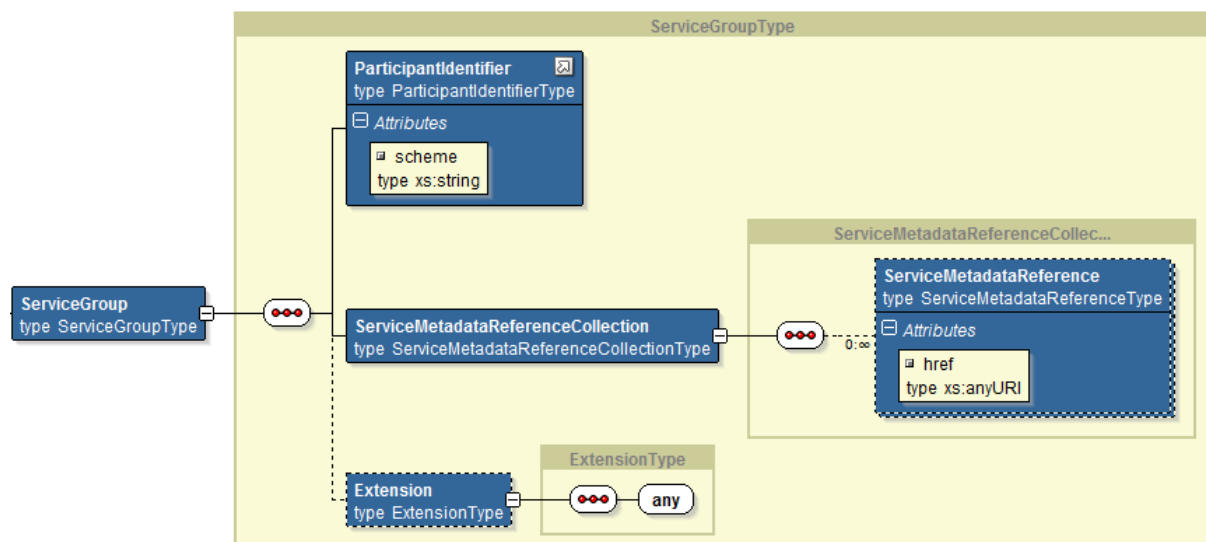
ServiceGroupType

ServiceGroup
type ServiceGroupType

ParticipantIdentifier
type ParticipantIdentifierType
Attributes
scheme
type xs:string

ServiceMetadataReferenceCollection
type ServiceMetadataReferenceCollectionType

ServiceMetadataReferenceCollec...

ServiceMetadataReference
type ServiceMetadataReferenceType
Attributes
href
type xs:anyURI

0..∞

ExtensionType

Extension
type ExtensionType

any